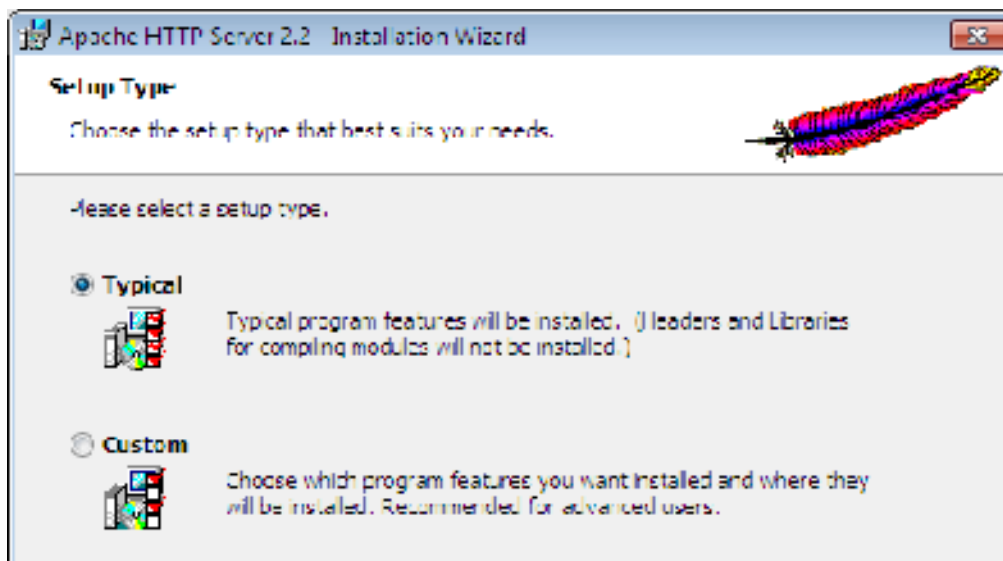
Apache HTTP Server 2.2 Installation Wizard

Setup Type

Choose the setup type that best suits your needs.

Please select a setup type.

Typical

Typical program features will be installed. (Headers and Libraries for compiling modules will not be installed.)

Custom

Choose which program features you want installed and where they will be installed. Recommended for advanced users.